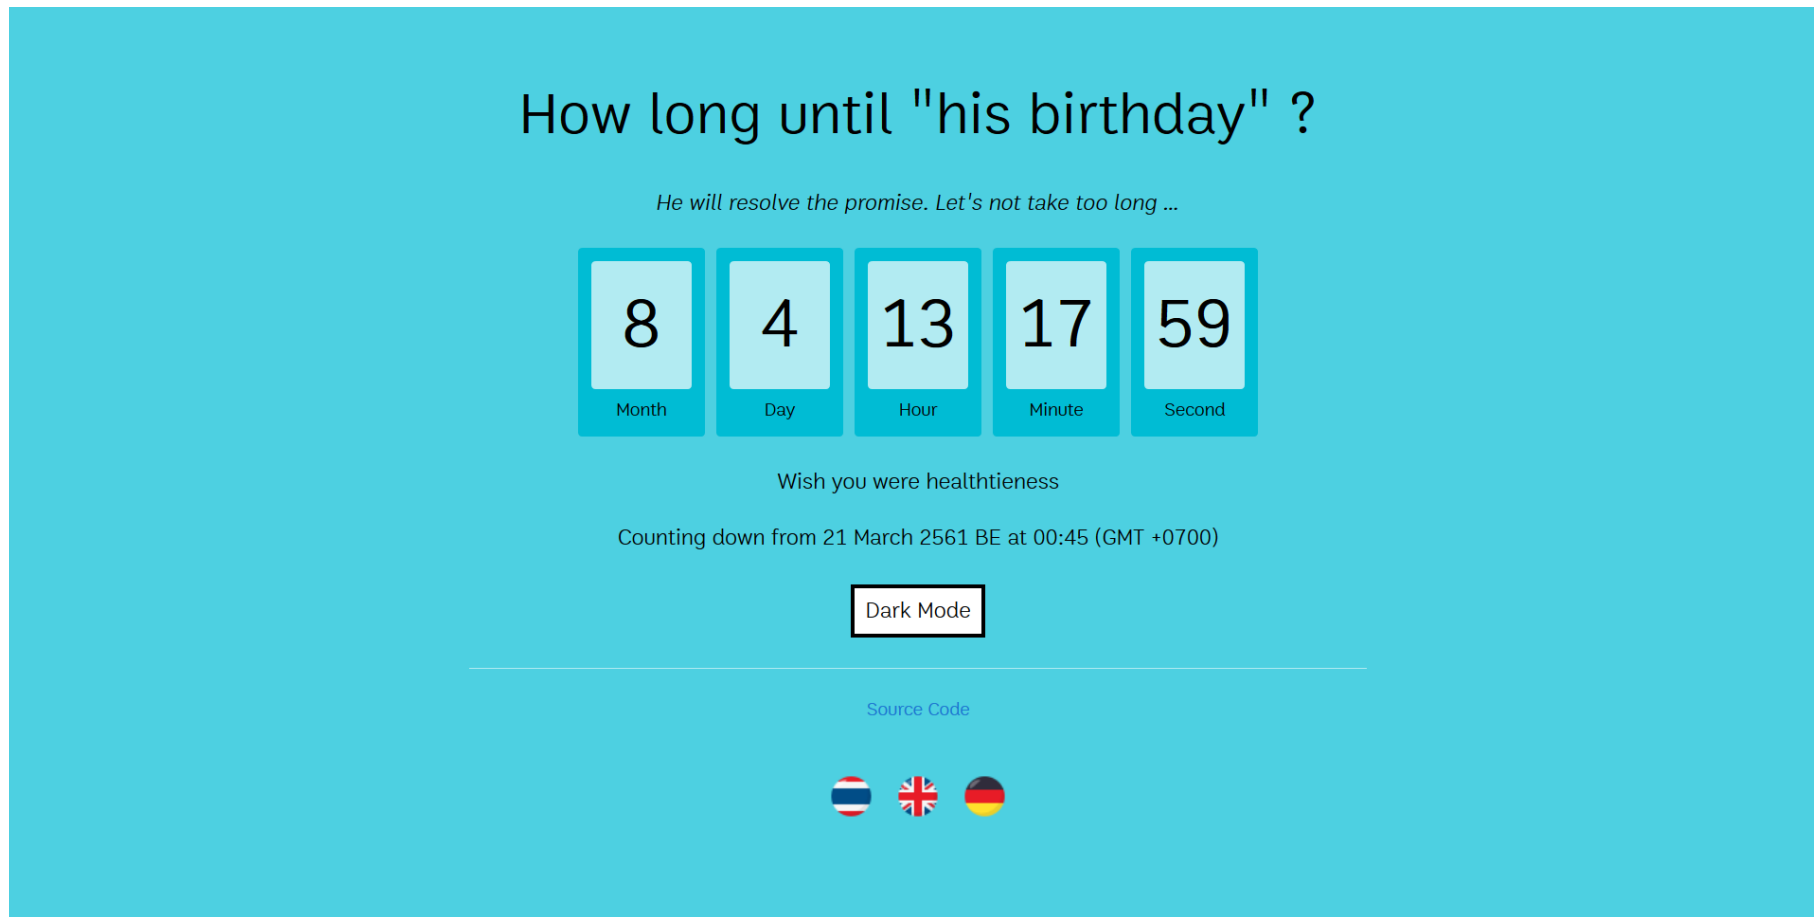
How long until "his birthday" ?

He will resolve the promise. Let's not take too long ...

| 8 | 4 | 13 | 17 | 59 |
|---|---|---|---|---|
| Month | Day | Hour | Minute | Second |

Wish you were healthtieness

Counting down from 21 March 2561 BE at 00:45 (GMT +0700)

Dark Mode

Source Code